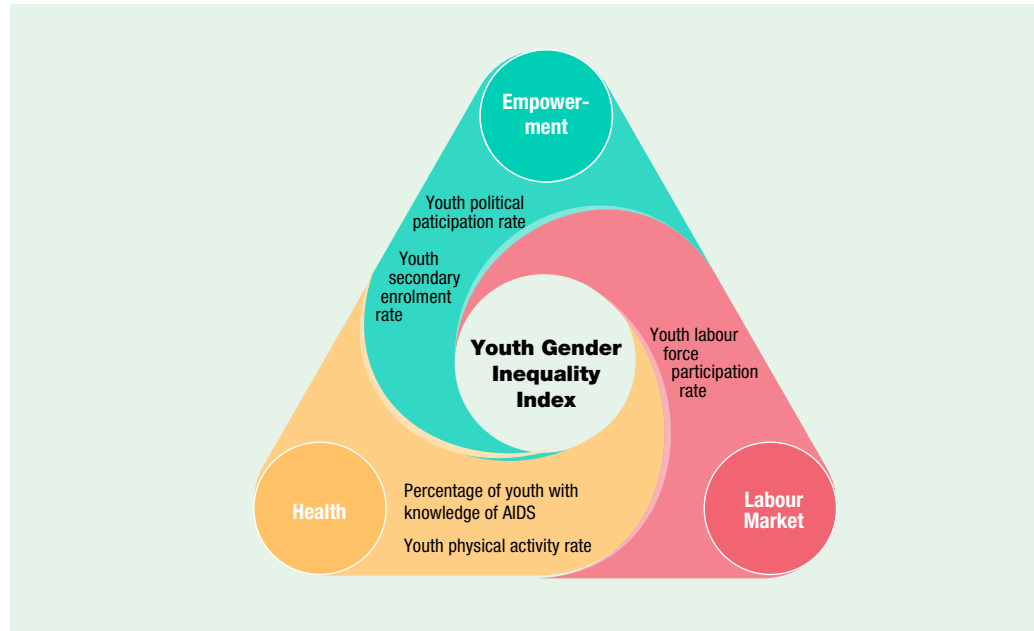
Empowerment

Youth political paticipation rate

Youth secondary enrolment rate

Youth Gender Inequality Index

Youth labour force participation rate

Health

Percentage of youth with knowledge of AIDS

Youth physical activity rate

Labour Market